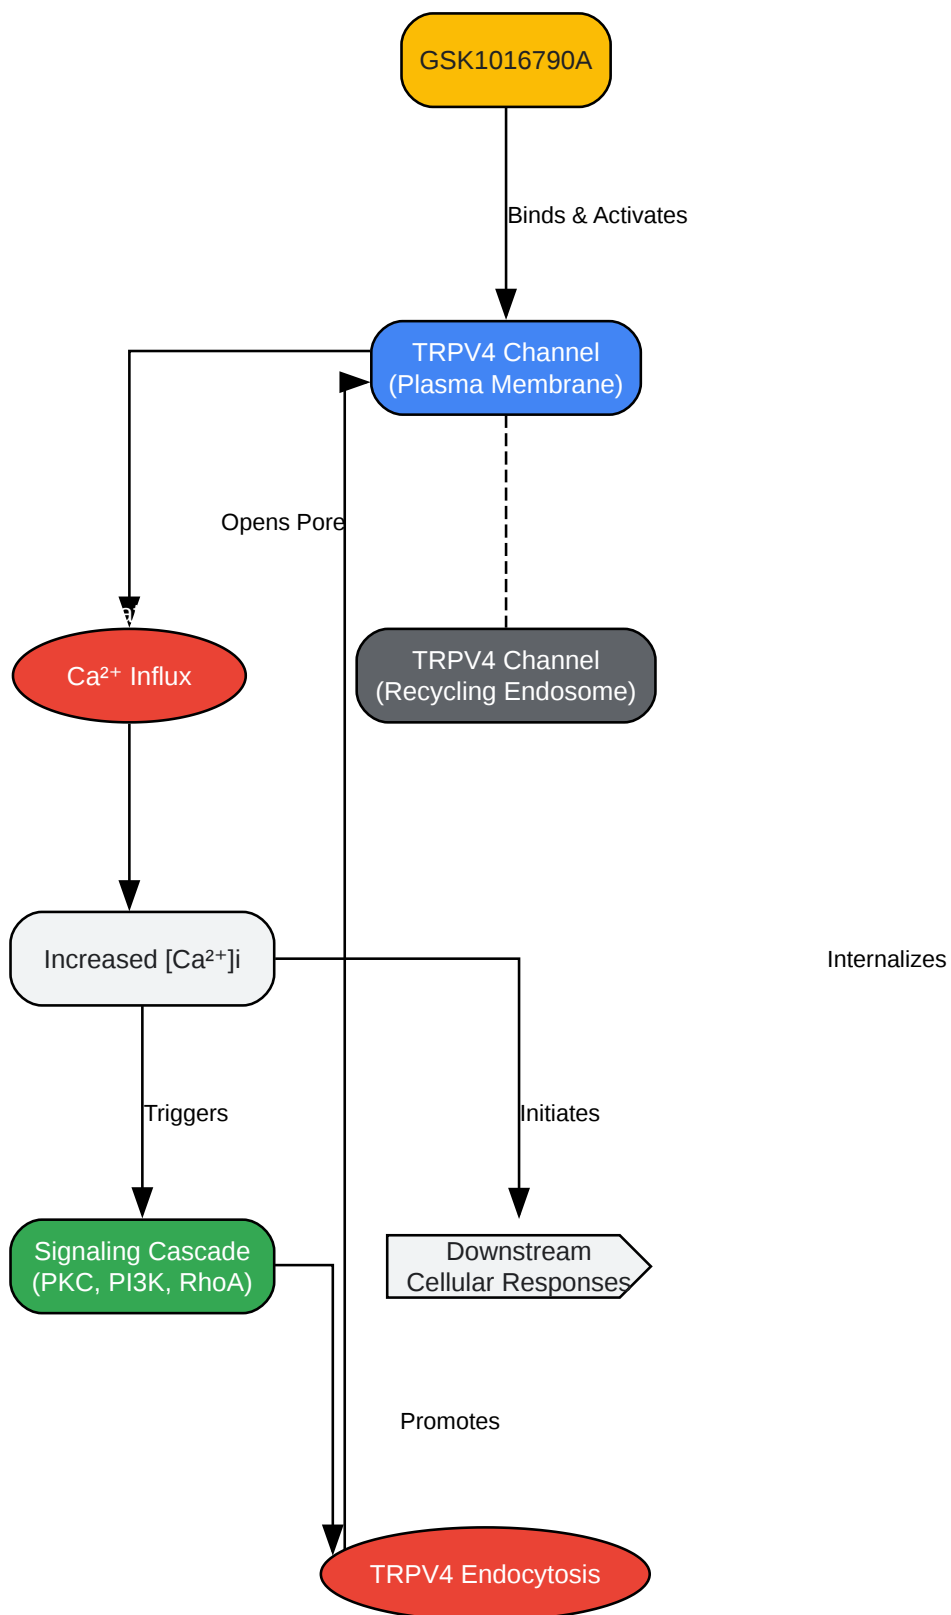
GSK1016790A

Binds & Activates

TRPV4 Channel (Plasma Membrane)

Opens Pore

Ca²⁺ Influx

TRPV4 Channel (Recycling Endosome)

Increased [Ca²⁺]i

Internalizes

Triggers

Initiates

Signaling Cascade (PKC, PI3K, RhoA)

Downstream Cellular Responses

Promotes

TRPV4 Endocytosis